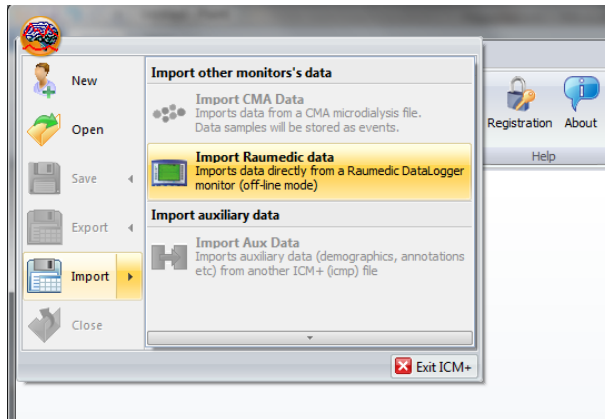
New

Open

Save

Export

Import

Close

Import other monitors's data

Import CMA Data
Imports data from a CMA microdialysis file. Data samples will be stored as events.

Import Raumedic data
Imports data directly from a Raumedic DataLogger monitor (off-line mode)

Import auxiliary data

Import Aux Data
Imports auxiliary data (demographics, annotations etc) from another ICM+ (icmp) file

Registration

About

Help

Exit ICM+